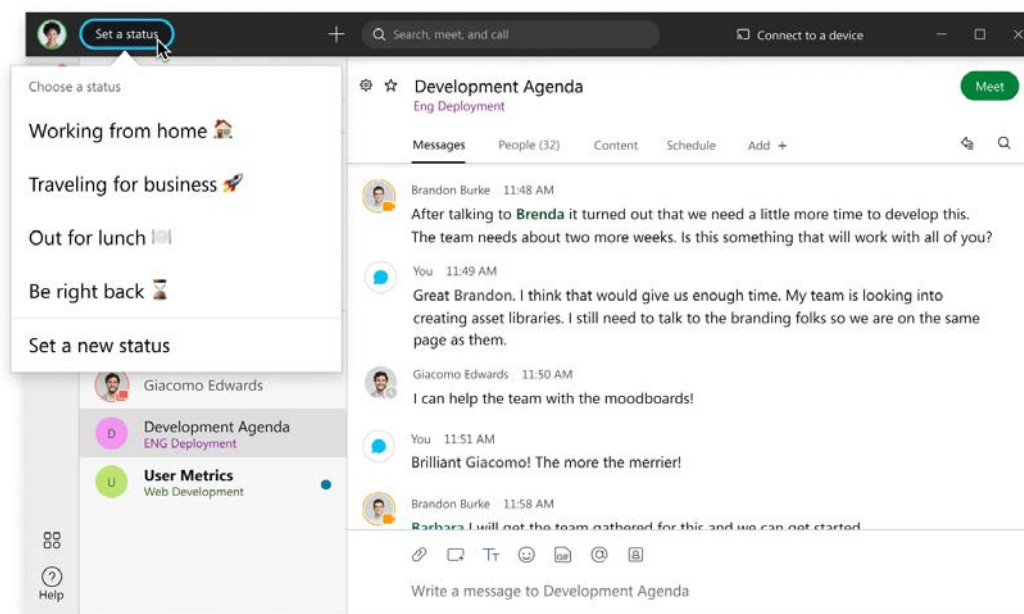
Set a status

Search, meet, and call

Connect to a device

Choose a status

Working from home 🏠

Traveling for business 🚀

Out for lunch 🍽

Be right back ⌛

Set a new status

Giacomo Edwards

D Development Agenda
ENG Deployment

U User Metrics
Web Development

Help

Development Agenda
Eng Deployment

Meet

Messages People (32) Content Schedule Add +

Brandon Burke 11:48 AM
After talking to Brenda it turned out that we need a little more time to develop this. The team needs about two more weeks. Is this something that will work with all of you?

You 11:49 AM
Great Brandon. I think that would give us enough time. My team is looking into creating asset libraries. I still need to talk to the branding folks so we are on the same page as them.

Giacomo Edwards 11:50 AM
I can help the team with the moodboards!

You 11:51 AM
Brilliant Giacomo! The more the merrier!

Brandon Burke 11:58 AM
Barbara I will get the team gathered for this and we can get started

Write a message to Development Agenda